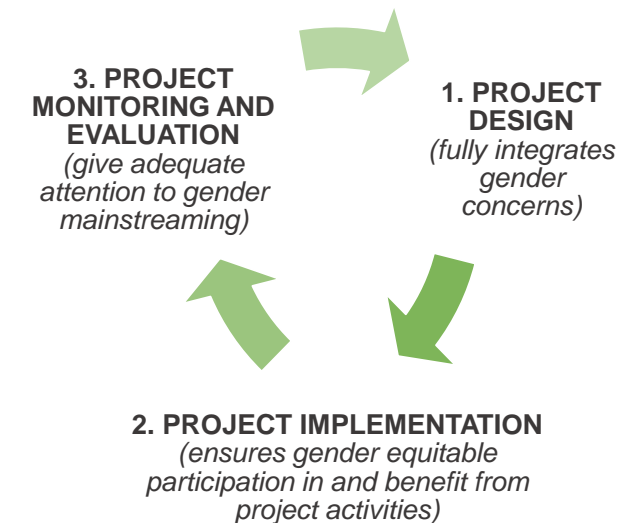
1. PROJECT DESIGN
(fully integrates gender concerns)

2. PROJECT IMPLEMENTATION
(ensures gender equitable participation in and benefit from project activities)

3. PROJECT MONITORING AND EVALUATION
(give adequate attention to gender mainstreaming)